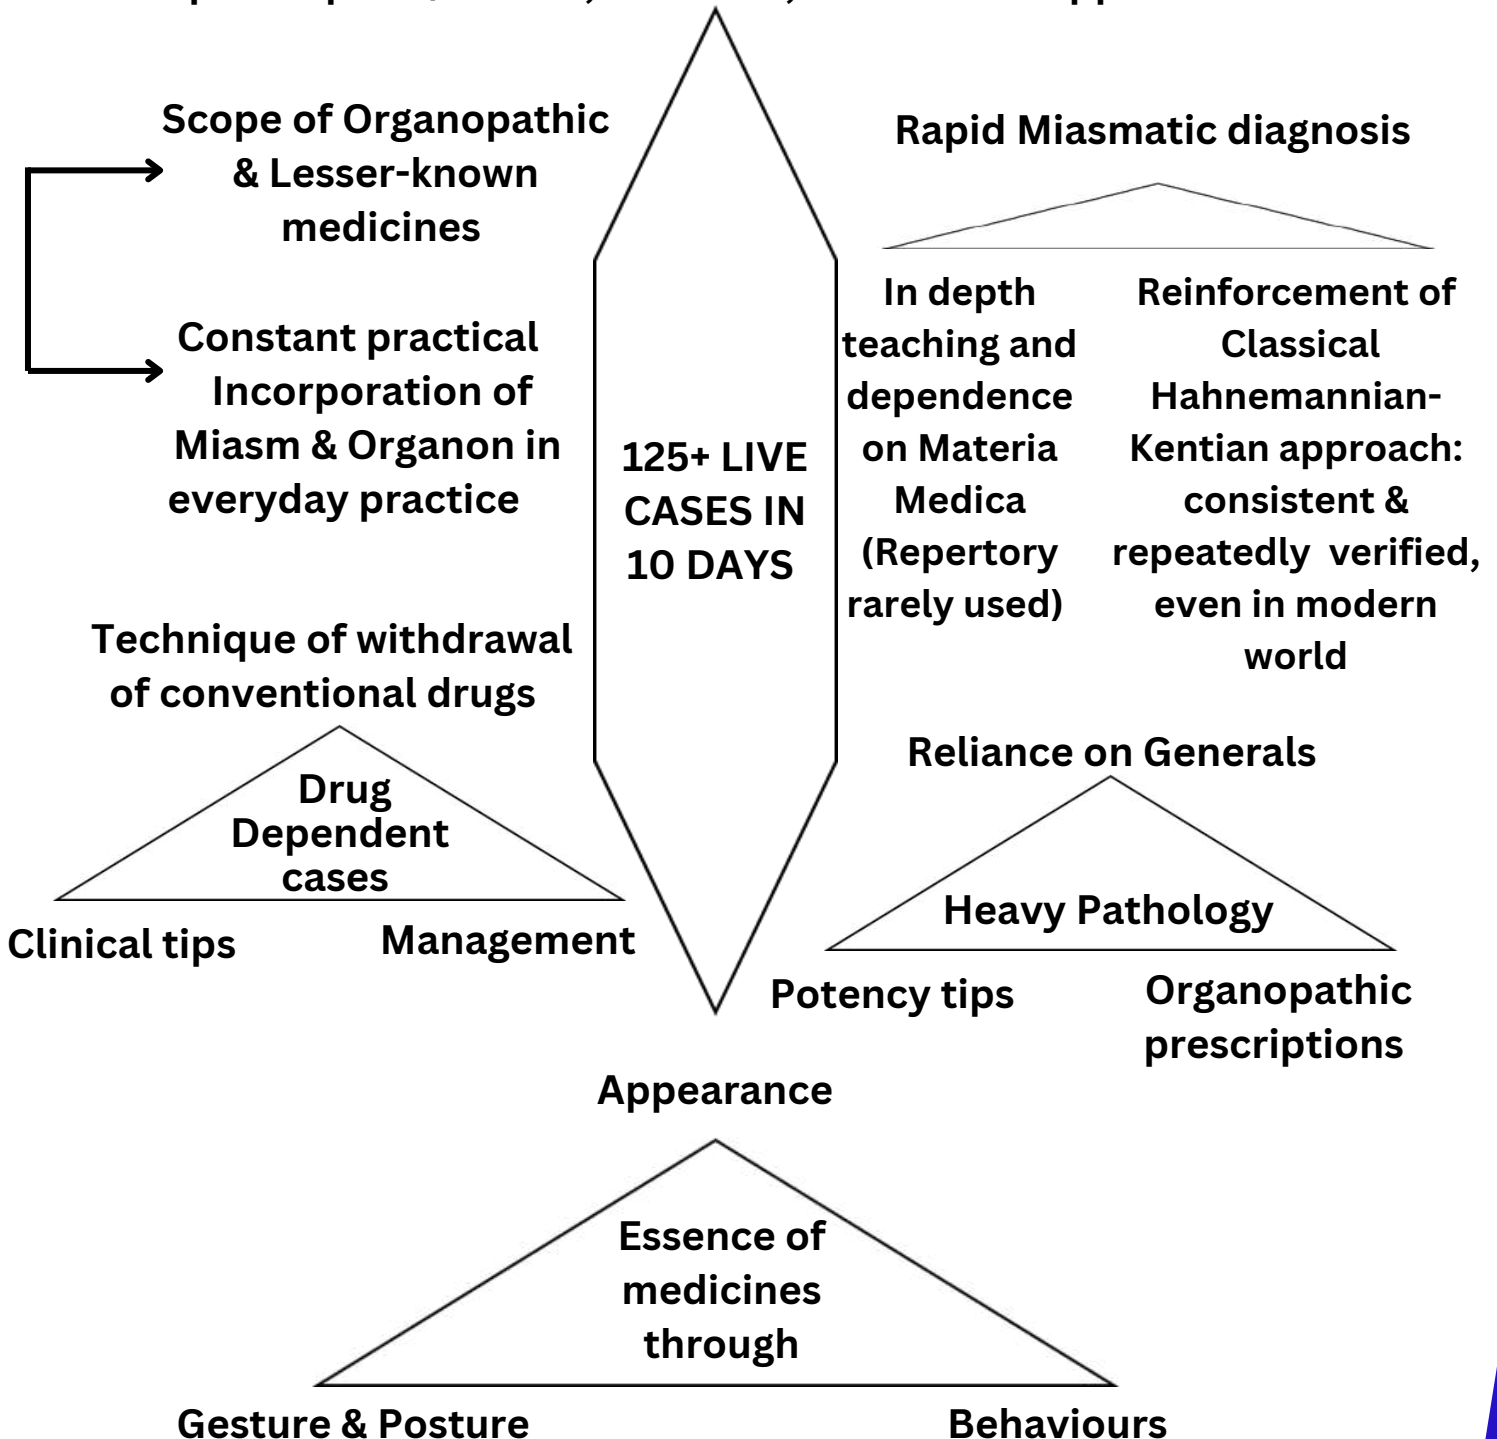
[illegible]

Scope of Organopathic & Lesser-known medicines

Constant practical Incorporation of Miasm & Organon in everyday practice

Technique of withdrawal of conventional drugs

Drug Dependent cases

Clinical tips

Management

125+ LIVE CASES IN 10 DAYS

Rapid Miasmatic diagnosis

In depth teaching and dependence on Materia Medica (Repertory rarely used)

Reinforcement of Classical Hahnemannian-Kentian approach: consistent & repeatedly verified, even in modern world

Reliance on Generals

Heavy Pathology

Potency tips

Organopathic prescriptions

Appearance

Essence of medicines through

Gesture & Posture

Behaviours